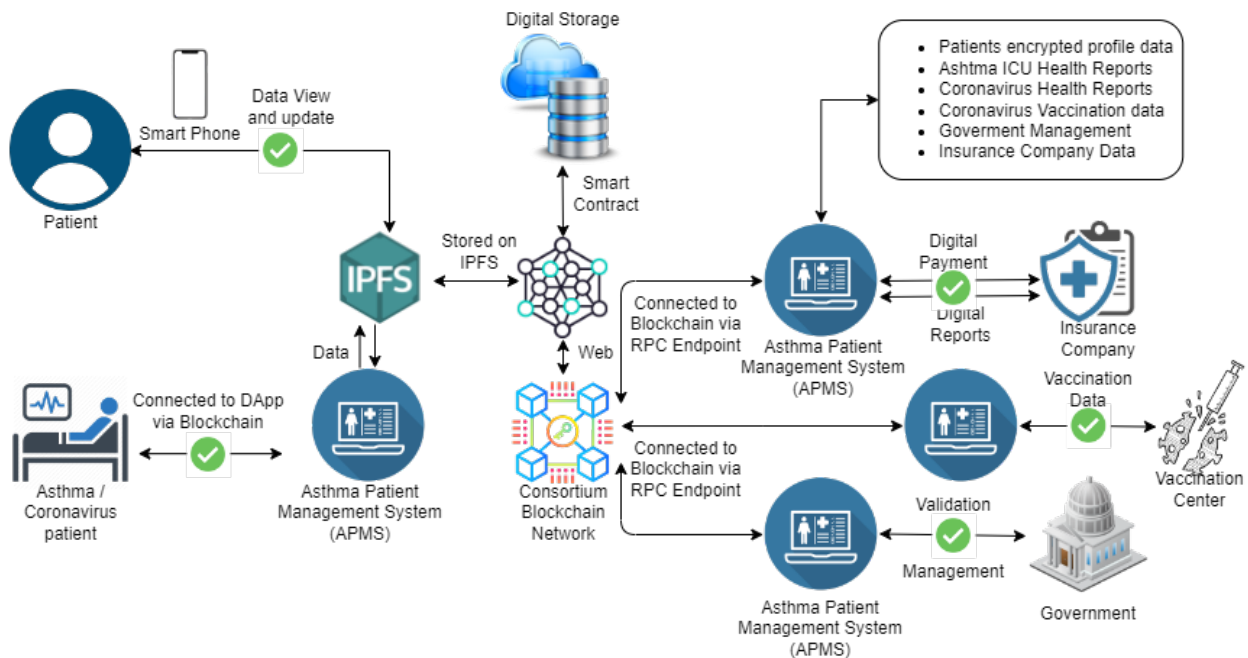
Digital Storage

- Patients encrypted profile data
- Ashtma ICU Health Reports
- Coronavirus Health Reports
- Coronavirus Vaccination data
- Goverment Management
- Insurance Company Data

Smart Phone

Data View and update

Patient

Smart Contract

Stored on IPFS

IPFS

Data

Web

Connected to Blockchain via RPC Endpoint

Asthma Patient Management System (APMS)

Digital Payment

Digital Reports

Insurance Company

Connected to DApp via Blockchain

Asthma / Coronavirus patient

Asthma Patient Management System (APMS)

Consortium Blockchain Network

Vaccination Data

Vaccination Center

Connected to Blockchain via RPC Endpoint

Validation

Management

Asthma Patient Management System (APMS)

Government